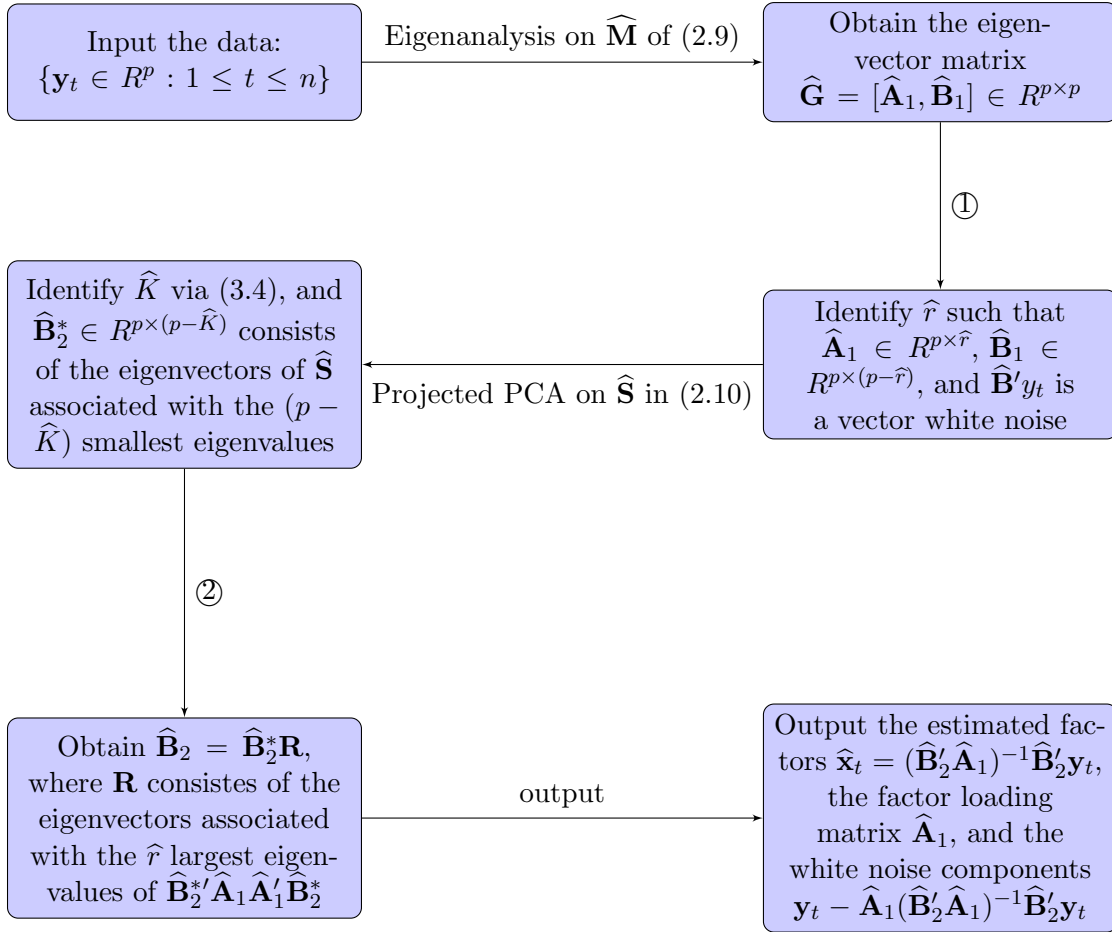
Input the data: $\{\mathbf{y}_t \in R^p : 1 \leq t \leq n\}$

Eigenanalysis on $\widehat{\mathbf{M}}$ of (2.9)

Obtain the eigenvector matrix $\widehat{\mathbf{G}} = [\widehat{\mathbf{A}}_1, \widehat{\mathbf{B}}_1] \in R^{p\times p}$

①

Identify $\widehat{r}$ such that $\widehat{\mathbf{A}}_1 \in R^{p\times\widehat{r}}$, $\widehat{\mathbf{B}}_1 \in R^{p\times(p-\widehat{r})}$, and $\widehat{\mathbf{B}}' y_t$ is a vector white noise

Projected PCA on $\widehat{\mathbf{S}}$ in (2.10)

Identify $\widehat{K}$ via (3.4), and $\widehat{\mathbf{B}}_2^* \in R^{p\times(p-\widehat{K})}$ consists of the eigenvectors of $\widehat{\mathbf{S}}$ associated with the $(p-\widehat{K})$ smallest eigenvalues

②

Obtain $\widehat{\mathbf{B}}_2 = \widehat{\mathbf{B}}_2^*\mathbf{R}$, where $\mathbf{R}$ consistes of the eigenvectors associated with the $\widehat{r}$ largest eigenvalues of $\widehat{\mathbf{B}}_2^{*\prime}\widehat{\mathbf{A}}_1\widehat{\mathbf{A}}_1'\widehat{\mathbf{B}}_2^*$

output

Output the estimated factors $\widehat{\mathbf{x}}_t = (\widehat{\mathbf{B}}_2'\widehat{\mathbf{A}}_1)^{-1}\widehat{\mathbf{B}}_2'\mathbf{y}_t$, the factor loading matrix $\widehat{\mathbf{A}}_1$, and the white noise components $\mathbf{y}_t - \widehat{\mathbf{A}}_1(\widehat{\mathbf{B}}_2'\widehat{\mathbf{A}}_1)^{-1}\widehat{\mathbf{B}}_2'\mathbf{y}_t$